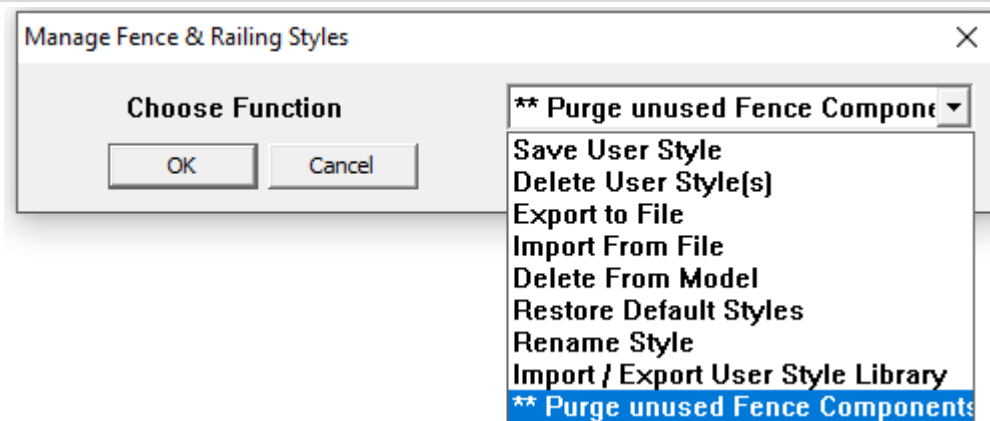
Manage Fence & Railing Styles

×

Choose Function

** Purge unused Fence Compone

OK

Cancel

Save User Style
Delete User Style(s)
Export to File
Import From File
Delete From Model
Restore Default Styles
Rename Style
Import / Export User Style Library
** Purge unused Fence Components